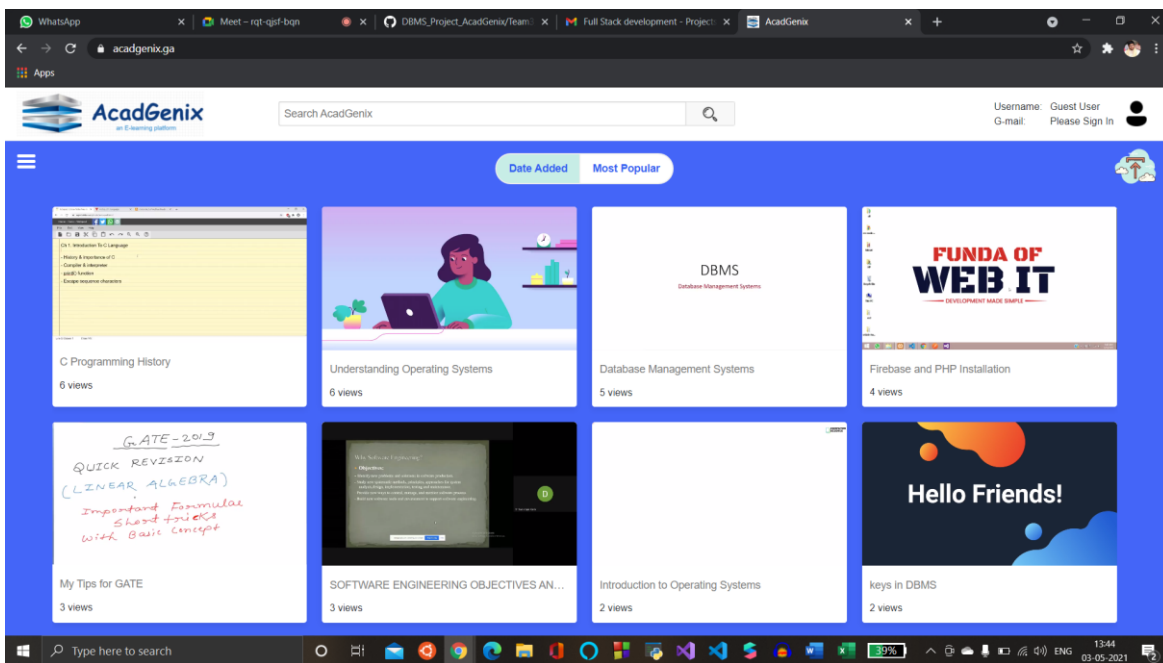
WhatsApp | Meet – rqt-qjsf-bqn | DBMS_Project_AcadGenix/Team | Full Stack development - Project | AcadGenix

acadgenix.ga

Apps

AcadGenix
an E-learning platform

Search AcadGenix

Username: Guest User
G-mail: Please Sign In

Date Added | Most Popular

Ch 1: Introduction To C Language
- History & importance of C
- Compiler & interpreter
- printf() function
- Escape sequence characters

C Programming History
6 views

Understanding Operating Systems
6 views

DBMS
Database Management Systems

Database Management Systems
5 views

FUNDA OF
WEB IT
DEVELOPMENT MADE SIMPLE

Firebase and PHP Installation
4 views

GATE - 2019
QUICK REVISION
(LINEAR ALGEBRA)
Important Formulae
Short tricks
with Basic Concept

My Tips for GATE
3 views

Why Software Engineering?
Objectives

SOFTWARE ENGINEERING OBJECTIVES AN...
3 views

Introduction to Operating Systems
2 views

Hello Friends!

keys in DBMS
2 views

Type here to search

39%

ENG 13:44 03-05-2021